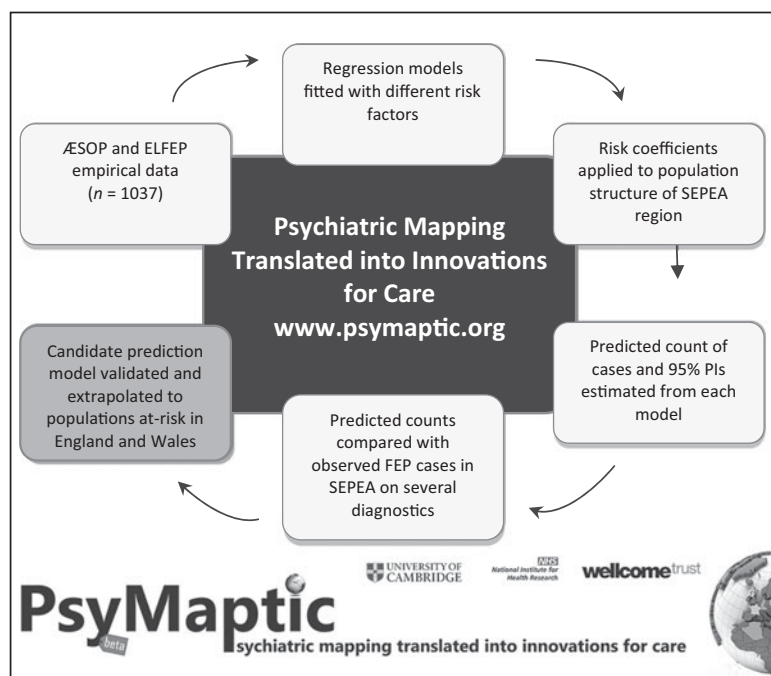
Regression models fitted with different risk factors

Risk coefficients applied to population structure of SEPEA region

ÆSOP and ELFEP empirical data ($n$ = 1037)

Psychiatric Mapping Translated into Innovations for Care www.psymaptic.org

Predicted count of cases and 95% PIs estimated from each model

Candidate prediction model validated and extrapolated to populations at-risk in England and Wales

Predicted counts compared with observed FEP cases in SEPEA on several diagnostics

UNIVERSITY OF CAMBRIDGE

NHS National Institute for Health Research

wellcometrust

PsyMaptic beta

sychiatric mapping translated into innovations for care